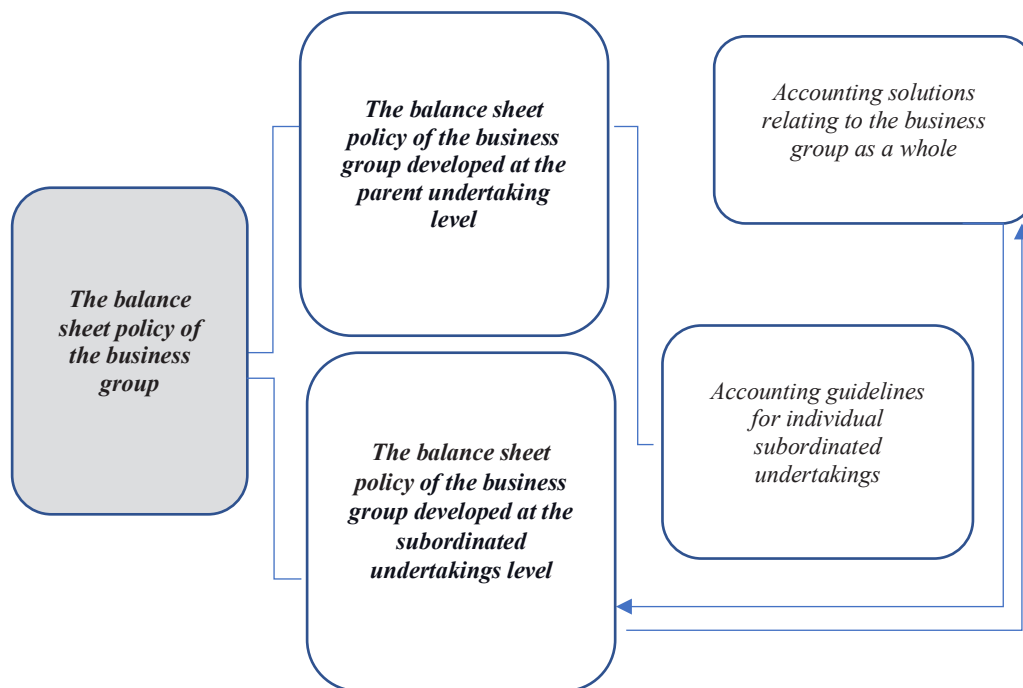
The balance sheet policy of the business group developed at the parent undertaking level

Accounting solutions relating to the business group as a whole

The balance sheet policy of the business group

Accounting guidelines for individual subordinated undertakings

The balance sheet policy of the business group developed at the subordinated undertakings level